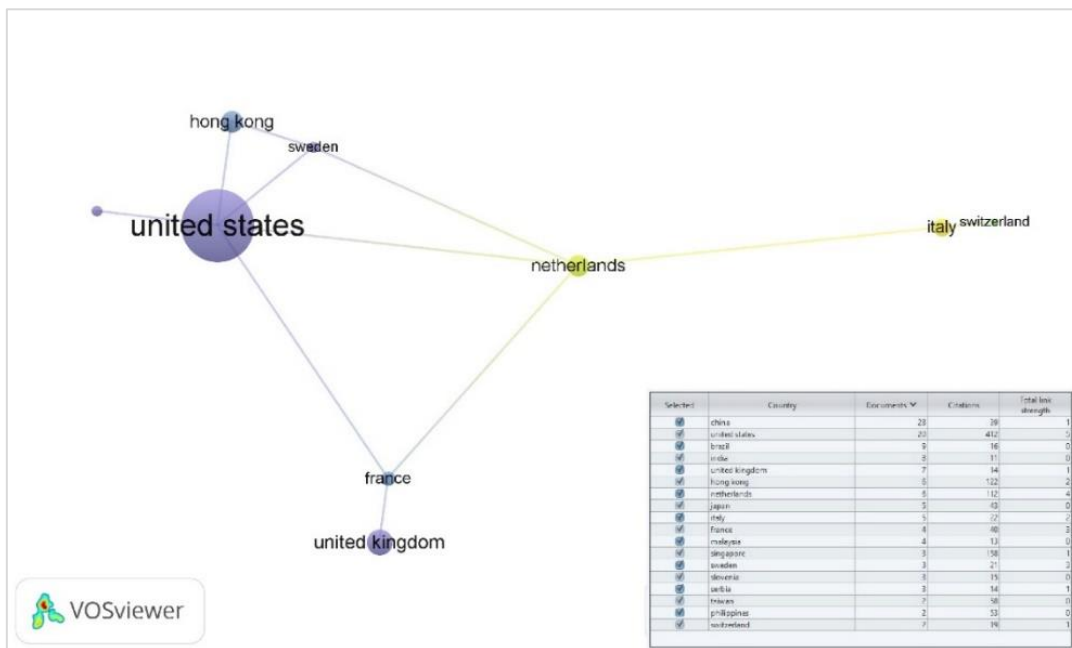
hong kong
sweden
united states
netherlands
italy switzerland
france
united kingdom

| Selected | Country | Documents | Citations | Total link strength |
|---|---|---|---|---|
| ☑ | china | 28 | 39 | 1 |
| ☑ | united states | 20 | 412 | 5 |
| ☑ | brazil | 9 | 16 | 0 |
| ☑ | india | 8 | 11 | 0 |
| ☑ | united kingdom | 7 | 14 | 1 |
| ☑ | hong kong | 6 | 122 | 2 |
| ☑ | netherlands | 6 | 112 | 4 |
| ☑ | japan | 5 | 43 | 0 |
| ☑ | italy | 5 | 57 | 2 |
| ☑ | france | 4 | 40 | 3 |
| ☑ | malaysia | 4 | 13 | 0 |
| ☑ | singapore | 3 | 158 | 1 |
| ☑ | sweden | 3 | 21 | 3 |
| ☑ | slovenia | 3 | 15 | 0 |
| ☑ | serbia | 3 | 14 | 1 |
| ☑ | taiwan | 2 | 58 | 0 |
| ☑ | philippines | 2 | 53 | 0 |
| ☑ | switzerland | 2 | 19 | 1 |

VOSviewer